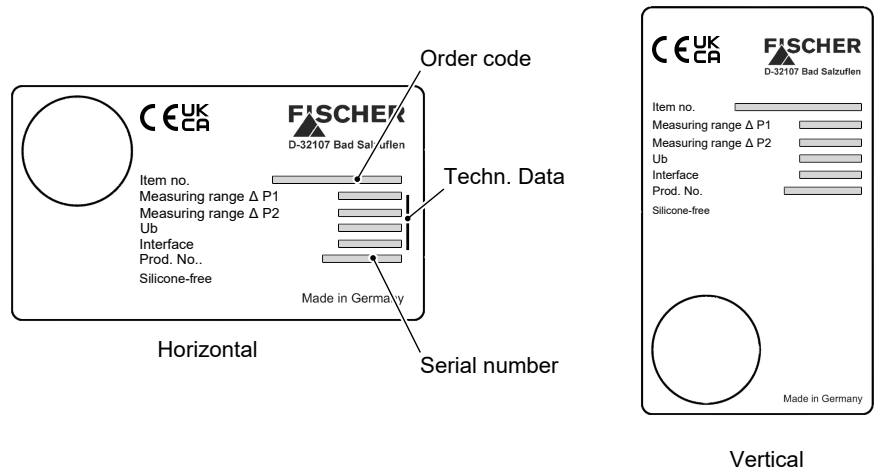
Order code

CE UK CA

FISCHER
D-32107 Bad Salzuflen

Item no.
Measuring range Δ P1
Measuring range Δ P2
Ub
Interface
Prod. No..
Silicone-free

Made in Germany

Techn. Data

Horizontal

Serial number

CE UK CA

FISCHER
D-32107 Bad Salzuflen

Item no.
Measuring range Δ P1
Measuring range Δ P2
Ub
Interface
Prod. No.
Silicone-free

Made in Germany

Vertical